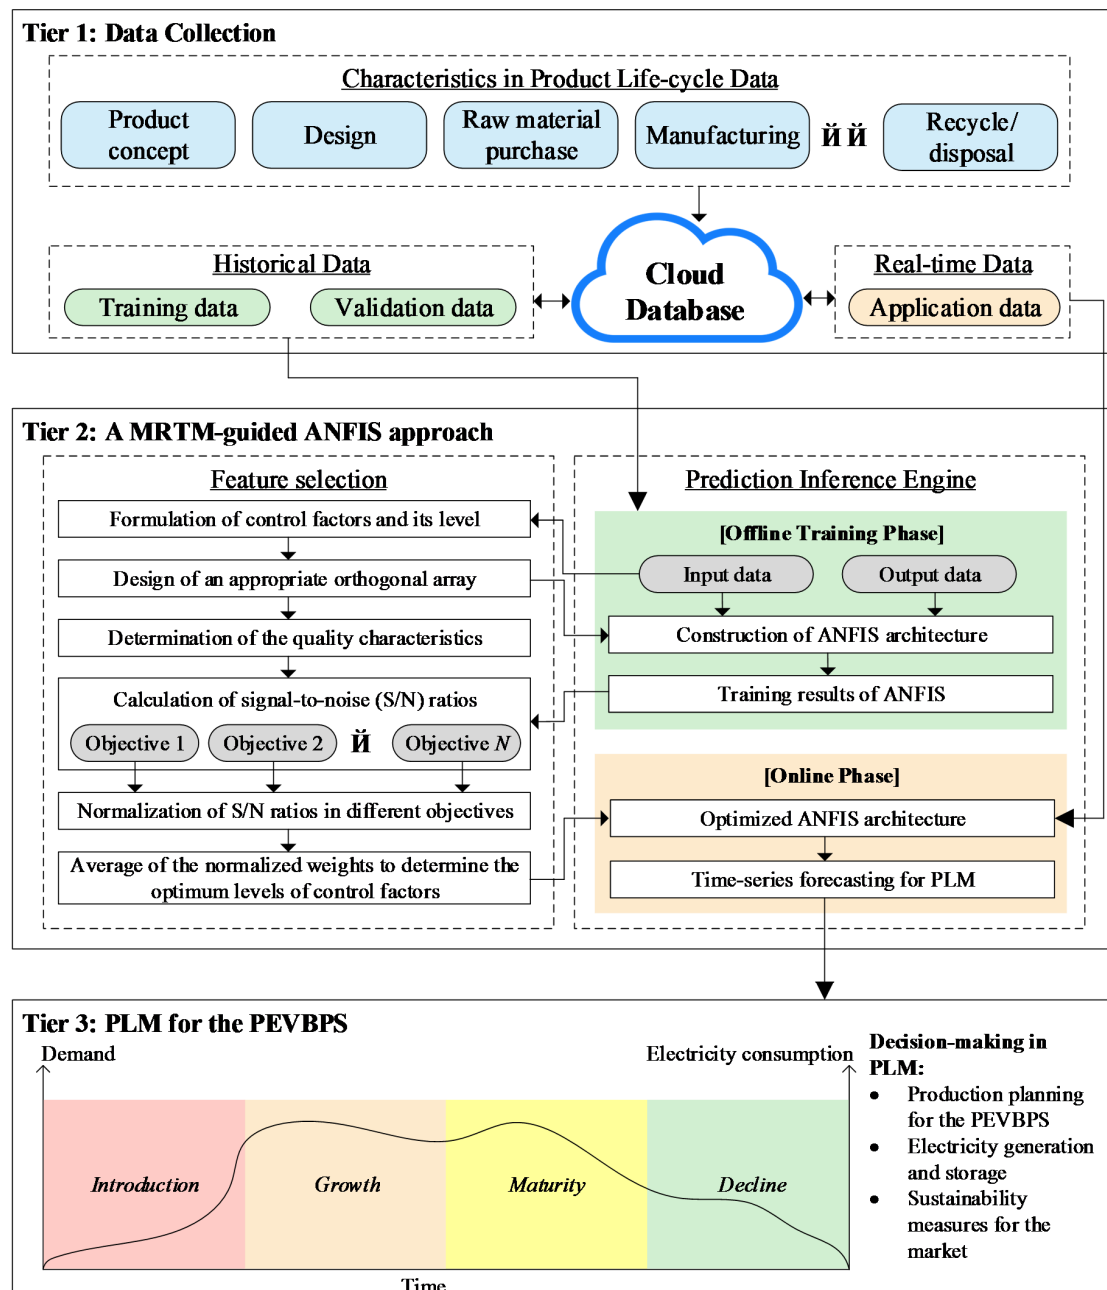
Tier 1: Data Collection

Characteristics in Product Life-cycle Data

Product concept

Design

Raw material purchase

Manufacturing

Й Й

Recycle/ disposal

Historical Data

Training data

Validation data

Cloud Database

Real-time Data

Application data

Tier 2: A MRTM-guided ANFIS approach

Feature selection

Formulation of control factors and its level

Design of an appropriate orthogonal array

Determination of the quality characteristics

Calculation of signal-to-noise (S/N) ratios

Objective 1

Objective 2

Й

Objective $N$

Normalization of S/N ratios in different objectives

Average of the normalized weights to determine the optimum levels of control factors

Prediction Inference Engine

[Offline Training Phase]

Input data

Output data

Construction of ANFIS architecture

Training results of ANFIS

[Online Phase]

Optimized ANFIS architecture

Time-series forecasting for PLM

Tier 3: PLM for the PEVBPS

Demand

Electricity consumption

Introduction

Growth

Maturity

Decline

Time

Decision-making in PLM:

• Production planning for the PEVBPS
• Electricity generation and storage
• Sustainability measures for the market